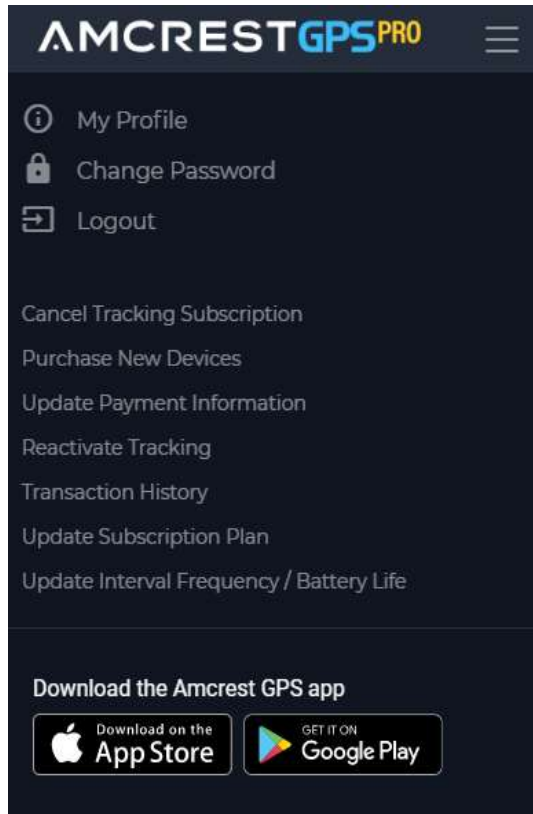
AMCRESTGPSPRO

My Profile

Change Password

Logout

Cancel Tracking Subscription

Purchase New Devices

Update Payment Information

Reactivate Tracking

Transaction History

Update Subscription Plan

Update Interval Frequency / Battery Life

Download the Amcrest GPS app

Download on the App Store

GET IT ON Google Play